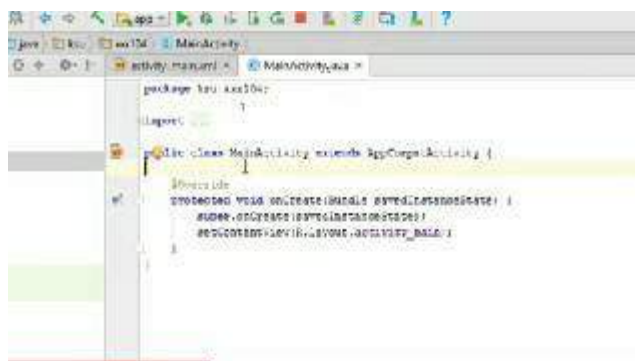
app

java | tku | ex104 | MainActivity

activity_main.xml × | MainActivity.java ×

package tku.ex104;

import ...

public class MainActivity extends AppCompatActivity {

@Override
protected void onCreate(Bundle savedInstanceState) {
super.onCreate(savedInstanceState);
setContentView(R.layout.activity_main);
}
}